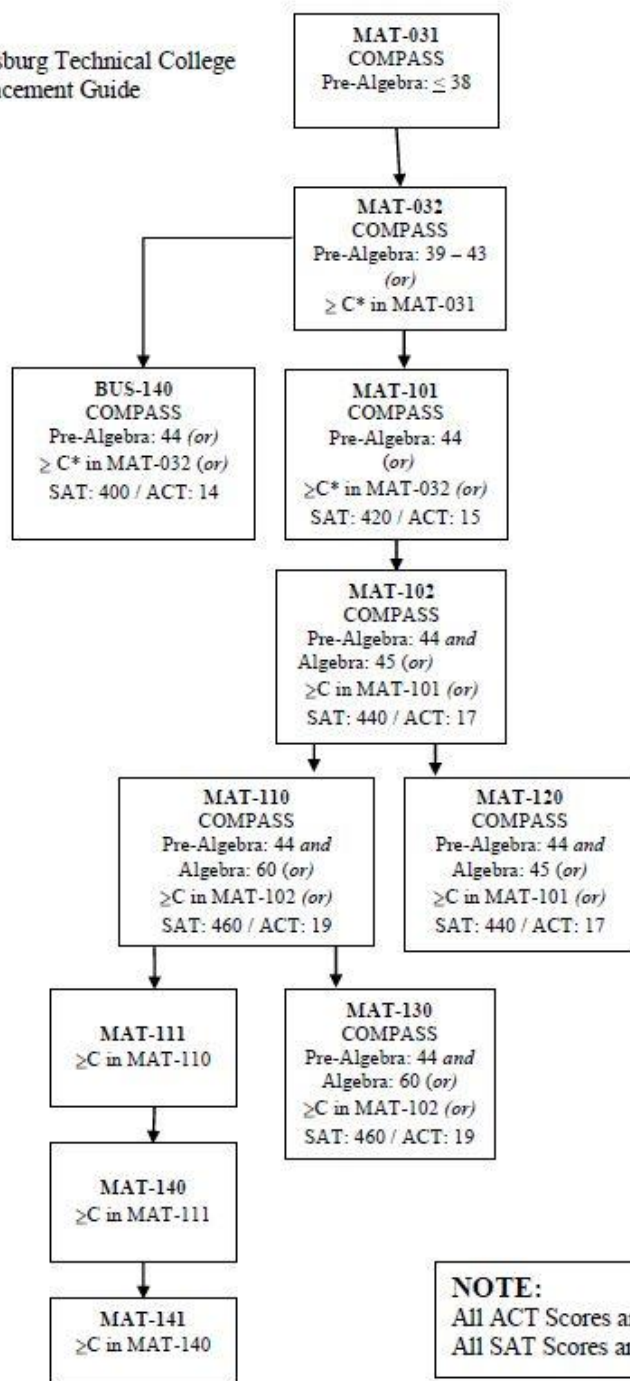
sburg Technical College
cement Guide

MAT-031
COMPASS
Pre-Algebra: $\leq 38$

MAT-032
COMPASS
Pre-Algebra: 39 – 43
(or)
$\geq$ C* in MAT-031

BUS-140
COMPASS
Pre-Algebra: 44 (or)
$\geq$ C* in MAT-032 (or)
SAT: 400 / ACT: 14

MAT-101
COMPASS
Pre-Algebra: 44
(or)
$\geq$C* in MAT-032 (or)
SAT: 420 / ACT: 15

MAT-102
COMPASS
Pre-Algebra: 44 and
Algebra: 45 (or)
$\geq$C in MAT-101 (or)
SAT: 440 / ACT: 17

MAT-110
COMPASS
Pre-Algebra: 44 and
Algebra: 60 (or)
$\geq$C in MAT-102 (or)
SAT: 460 / ACT: 19

MAT-120
COMPASS
Pre-Algebra: 44 and
Algebra: 45 (or)
$\geq$C in MAT-101 (or)
SAT: 440 / ACT: 17

MAT-111
$\geq$C in MAT-110

MAT-130
COMPASS
Pre-Algebra: 44 and
Algebra: 60 (or)
$\geq$C in MAT-102 (or)
SAT: 460 / ACT: 19

MAT-140
$\geq$C in MAT-111

MAT-141
$\geq$C in MAT-140

NOTE:
All ACT Scores a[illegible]
All SAT Scores a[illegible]